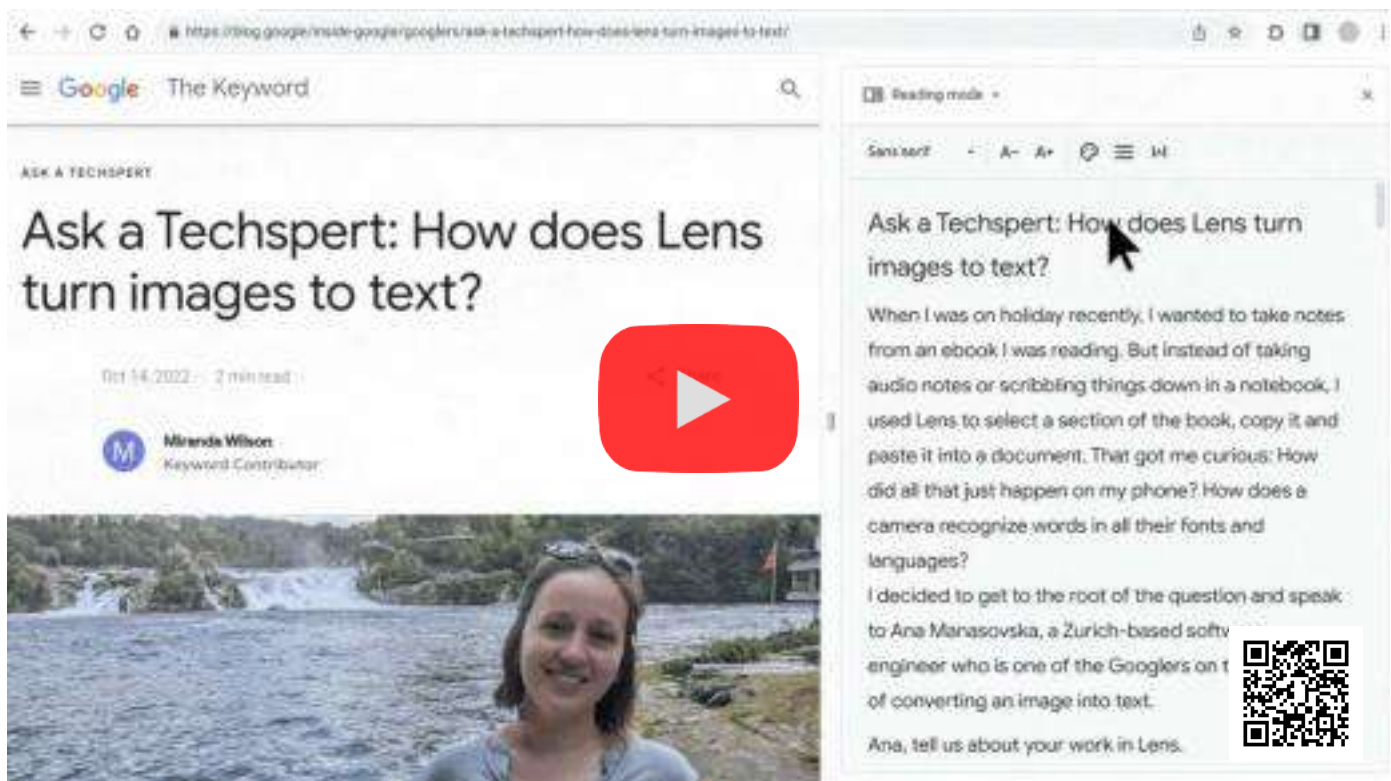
https://blog.google/inside-google/googlers/ask-a-techspert-how-does-lens-turn-images-to-text/

Google The Keyword

ASK A TECHSPERT

Ask a Techspert: How does Lens turn images to text?

Oct 14, 2022 · 2 min read

Share

Miranda Wilson
Keyword Contributor

Reading mode

Sans-serif

Ask a Techspert: How does Lens turn images to text?

When I was on holiday recently, I wanted to take notes from an ebook I was reading. But instead of taking audio notes or scribbling things down in a notebook, I used Lens to select a section of the book, copy it and paste it into a document. That got me curious: How did all that just happen on my phone? How does a camera recognize words in all their fonts and languages?

I decided to get to the root of the question and speak to Ana Manasovska, a Zurich-based softw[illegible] engineer who is one of the Googlers on t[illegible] of converting an image into text.

Ana, tell us about your work in Lens.